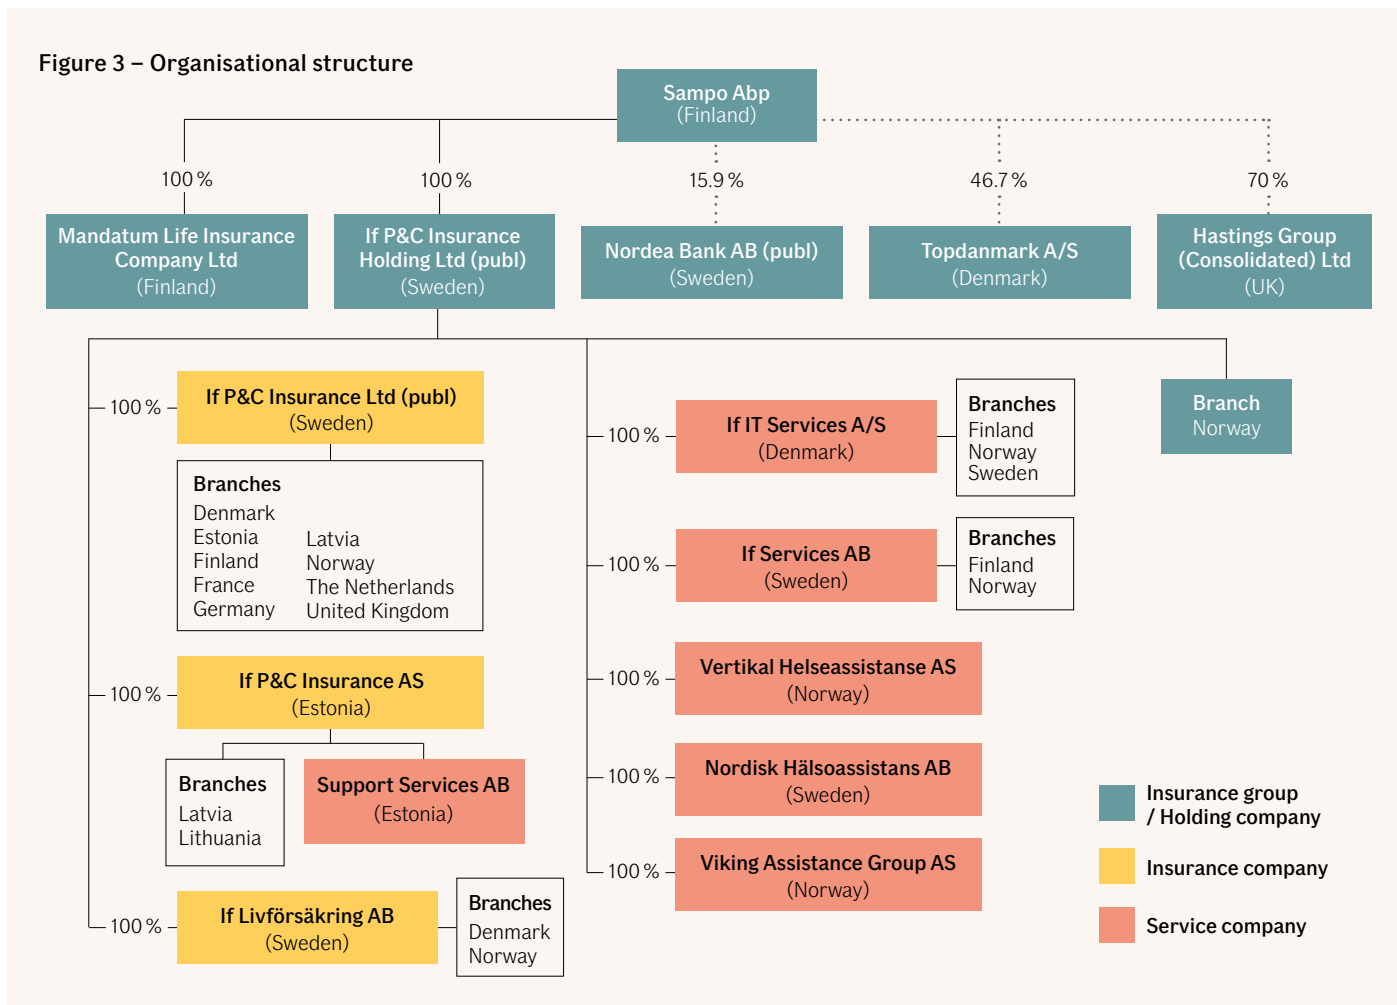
Figure 3 – Organisational structure

Sampo Abp
(Finland)

100 %

Mandatum Life Insurance Company Ltd
(Finland)

100 %

If P&C Insurance Holding Ltd (publ)
(Sweden)

15.9 %

Nordea Bank AB (publ)
(Sweden)

46.7 %

Topdanmark A/S
(Denmark)

70 %

Hastings Group (Consolidated) Ltd
(UK)

100 %

If P&C Insurance Ltd (publ)
(Sweden)

Branches
Denmark
Estonia
Finland
France
Germany
Latvia
Norway
The Netherlands
United Kingdom

100 %

If P&C Insurance AS
(Estonia)

Branches
Latvia
Lithuania

Support Services AB
(Estonia)

100 %

If Livförsäkring AB
(Sweden)

Branches
Denmark
Norway

100 %

If IT Services A/S
(Denmark)

Branches
Finland
Norway
Sweden

100 %

If Services AB
(Sweden)

Branches
Finland
Norway

100 %

Vertikal Helseassistanse AS
(Norway)

100 %

Nordisk Hälsoassistans AB
(Sweden)

100 %

Viking Assistance Group AS
(Norway)

Branch
Norway

Insurance group / Holding company

Insurance company

Service company